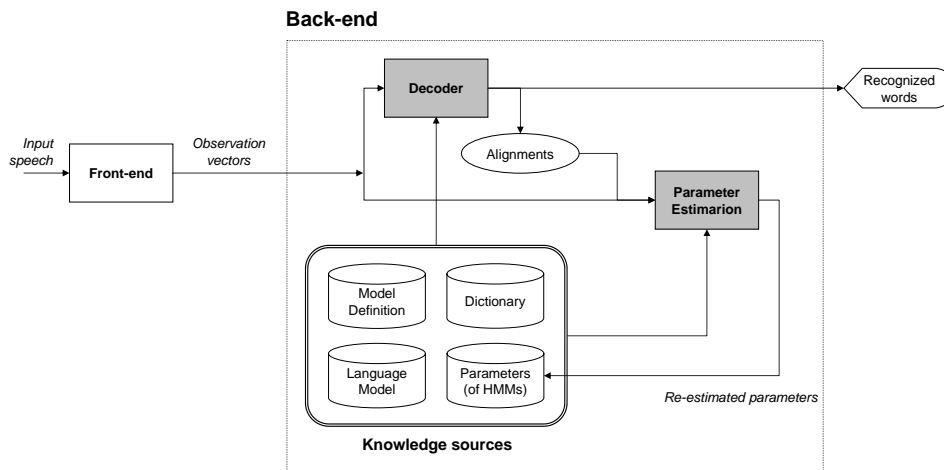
Back-end

Input speech

Front-end

Observation vectors

Decoder

Recognized words

Alignments

Parameter Estimarion

Model Definition

Dictionary

Language Model

Parameters (of HMMs)

Re-estimated parameters

Knowledge sources